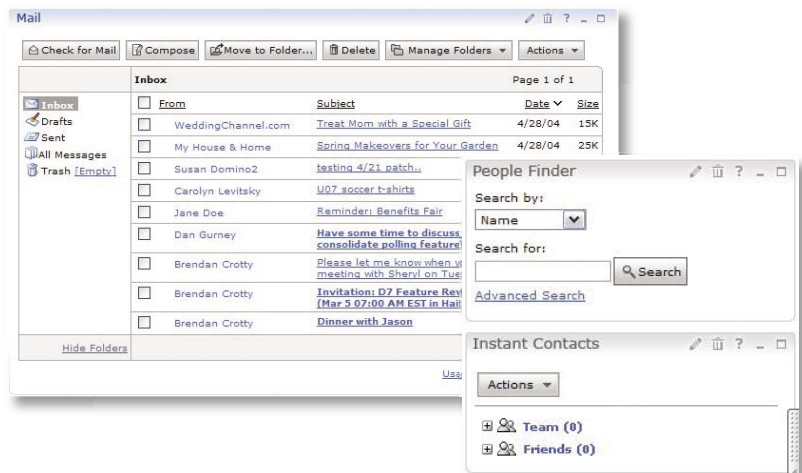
Mail

Check for Mail | Compose | Move to Folder... | Delete | Manage Folders ▼ | Actions ▼

Inbox
Drafts
Sent
All Messages
Trash [Empty]

Hide Folders

Inbox Page 1 of 1

| | From | Subject | Date | Size |
|---|---|---|---|---|
| | WeddingChannel.com | Treat Mom with a Special Gift | 4/28/04 | 15K |
| | My House & Home | Spring Makeovers for Your Garden | 4/28/04 | 25K |
| | Susan Domino2 | testing 4/21 patch... | | |
| | Carolyn Levitsky | U07 soccer t-shirts | | |
| | Jane Doe | Reminder: Benefits Fair | | |
| | Dan Gurney | Have some time to discuss consolidate polling feature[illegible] | | |
| | Brendan Crotty | Please let me know when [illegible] meeting with Sheryl on Tue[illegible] | | |
| | Brendan Crotty | Invitation: D7 Feature Rev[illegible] (Mar 5 07:00 AM EST in Hai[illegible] | | |
| | Brendan Crotty | Dinner with Jason | | |

Usa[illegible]

People Finder

Search by:
Name
Search for:
Search
Advanced Search

Instant Contacts

Actions ▼

Team (0)
Friends (0)